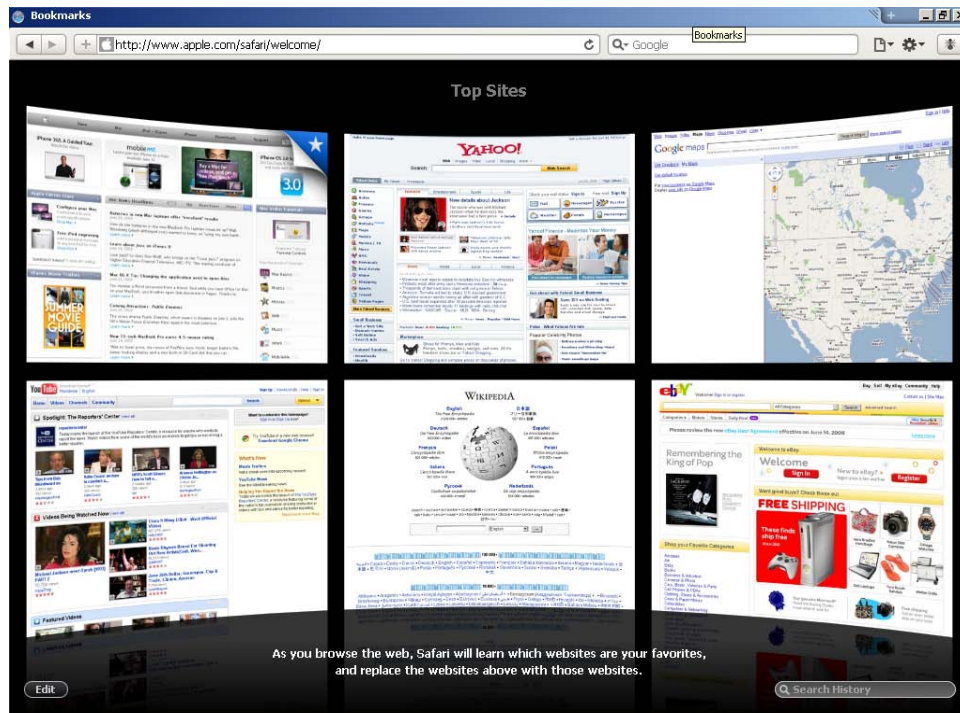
Bookmarks

http://www.apple.com/safari/welcome/

Google

Bookmarks

Top Sites

YAHOO!

Google maps

YouTube

WIKIPEDIA

ebay

Remembering the King of Pop

Welcome

Sign in

Register

FREE SHIPPING

SUMMER MOVIE GUIDE

3.0

As you browse the web, Safari will learn which websites are your favorites, and replace the websites above with those websites.

Edit

Search History